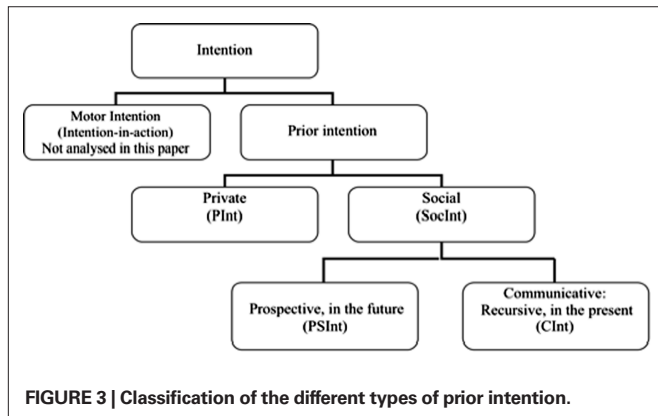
Intention

Motor Intention
(Intention-in-action)
Not analysed in this paper

Prior intention

Private
(PInt)

Social
(SocInt)

Prospective, in the future
(PSInt)

Communicative:
Recursive, in the present
(CInt)

FIGURE 3 | Classification of the different types of prior intention.